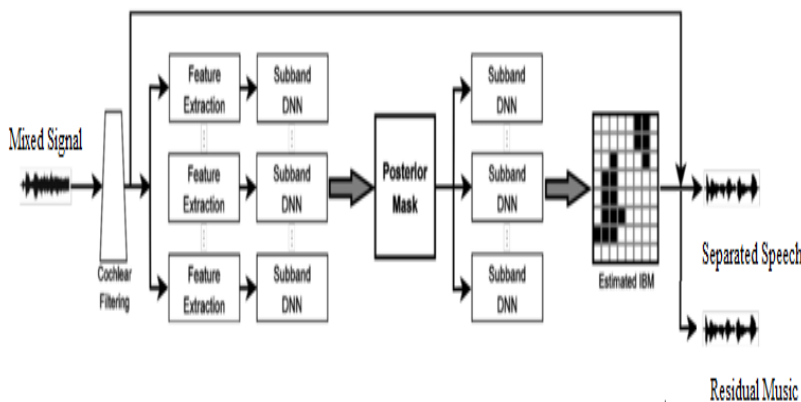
Mixed Signal

Cochlear Filtering

Feature Extraction

Subband DNN

Feature Extraction

Subband DNN

Feature Extraction

Subband DNN

Posterior Mask

Subband DNN

Subband DNN

Subband DNN

Estimated IBM

Separated Speech

Residual Music